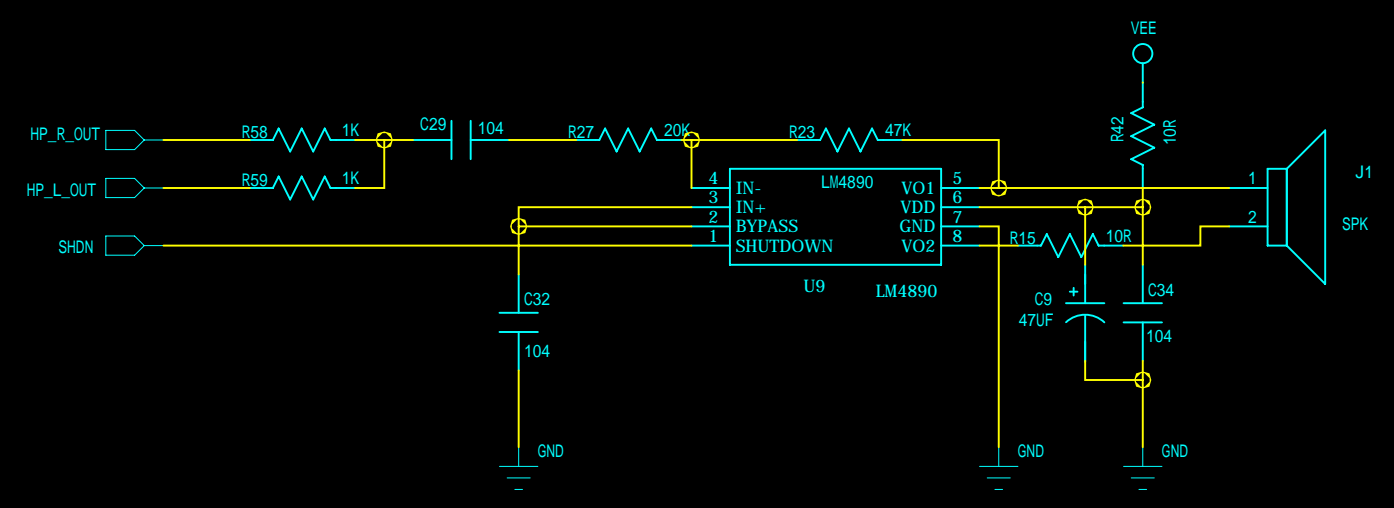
VEE

HP_R_OUT
R58
1K
C29
104
R27
20K
R23
47K
R42
10R

HP_L_OUT
R59
1K

SHDN

4 IN-
3 IN+
2 BYPASS
1 SHUTDOWN
LM4890
VO1 5
VDD 6
GND 7
VO2 8

U9
LM4890

R15
10R

1
2
J1
SPK

C32
104

C9
47UF
+
C34
104

GND
GND
GND